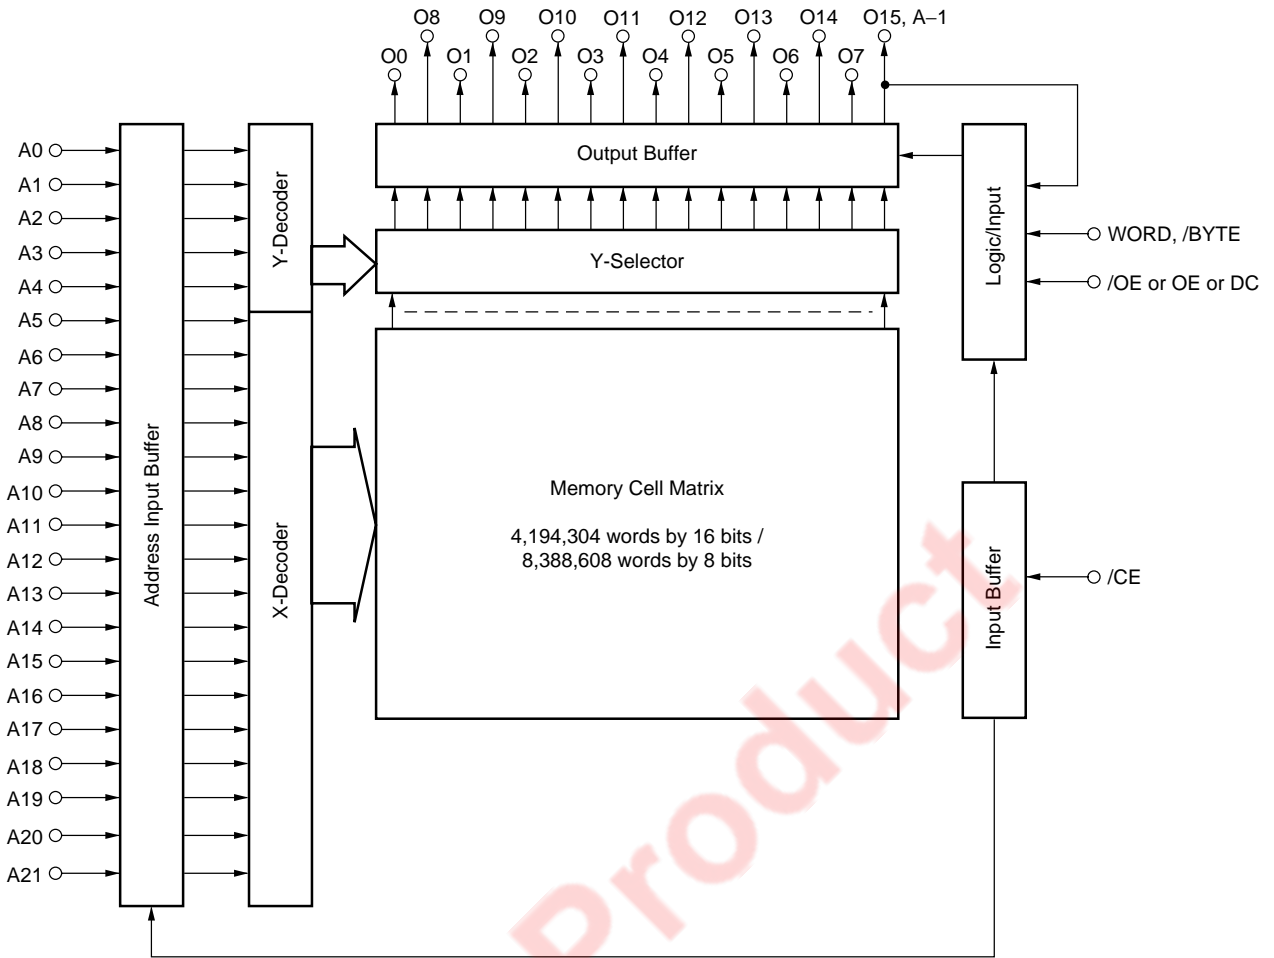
O8 O9 O10 O11 O12 O13 O14 O15, A–1
O0 O1 O2 O3 O4 O5 O6 O7

Output Buffer

Logic/Input

WORD, /BYTE

/OE or OE or DC

Y-Selector

Y-Decoder

A0
A1
A2
A3
A4
A5
A6
A7
A8
A9
A10
A11
A12
A13
A14
A15
A16
A17
A18
A19
A20
A21

Address Input Buffer

X-Decoder

Memory Cell Matrix

4,194,304 words by 16 bits /
8,388,608 words by 8 bits

Input Buffer

/CE

Product